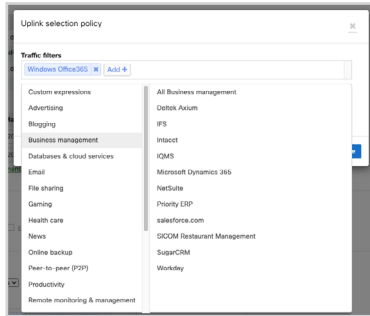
Uplink selection policy

Traffic filters

Windows Office365 ✖ Add +

Custom expressions
Advertising
Blogging
Business management
Databases & cloud services
Email
File sharing
Gaming
Health care
News
Online backup
Peer-to-peer (P2P)
Productivity
Remote monitoring & management

All Business management
Deltek Axium
IFS
Intacct
IQMS
Microsoft Dynamics 365
NetSuite
Priority ERP
salesforce.com
SICOM Restaurant Management
SugarCRM
Workday